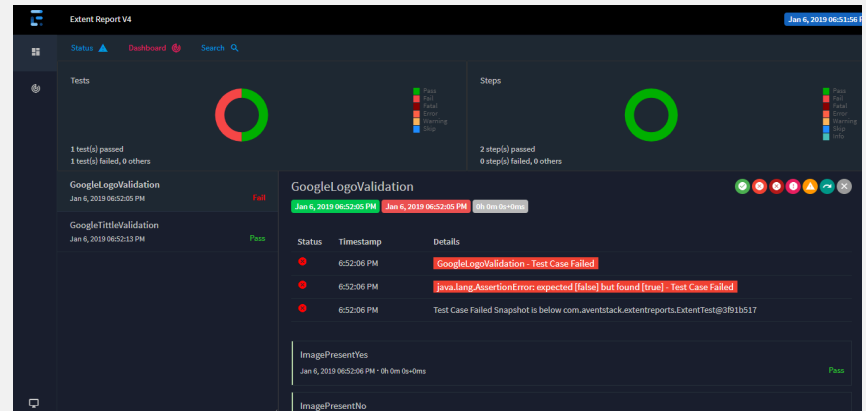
Extent Report V4

Jan 6, 2019 06:51:56 P

Status Dashboard Search

Tests

Pass
Fail
Fatal
Error
Warning
Skip

1 test(s) passed
1 test(s) failed, 0 others

Steps

Pass
Fail
Fatal
Error
Warning
Skip
Info

2 step(s) passed
0 step(s) failed, 0 others

GoogleLogoValidation
Jan 6, 2019 06:52:05 PM
Fail

GoogleTittleValidation
Jan 6, 2019 06:52:13 PM
Pass

GoogleLogoValidation

Jan 6, 2019 06:52:05 PM Jan 6, 2019 06:52:05 PM 0h 0m 0s+0ms

| Status | Timestamp | Details |
|---|---|---|
| | 6:52:06 PM | GoogleLogoValidation - Test Case Failed |
| | 6:52:06 PM | java.lang.AssertionError: expected [false] but found [true] - Test Case Failed |
| | 6:52:06 PM | Test Case Failed Snapshot is below com.aventstack.extentreports.ExtentTest@3f91b517 |

ImagePresentYes
Jan 6, 2019 06:52:06 PM · 0h 0m 0s+0ms
Pass

ImagePresentNo